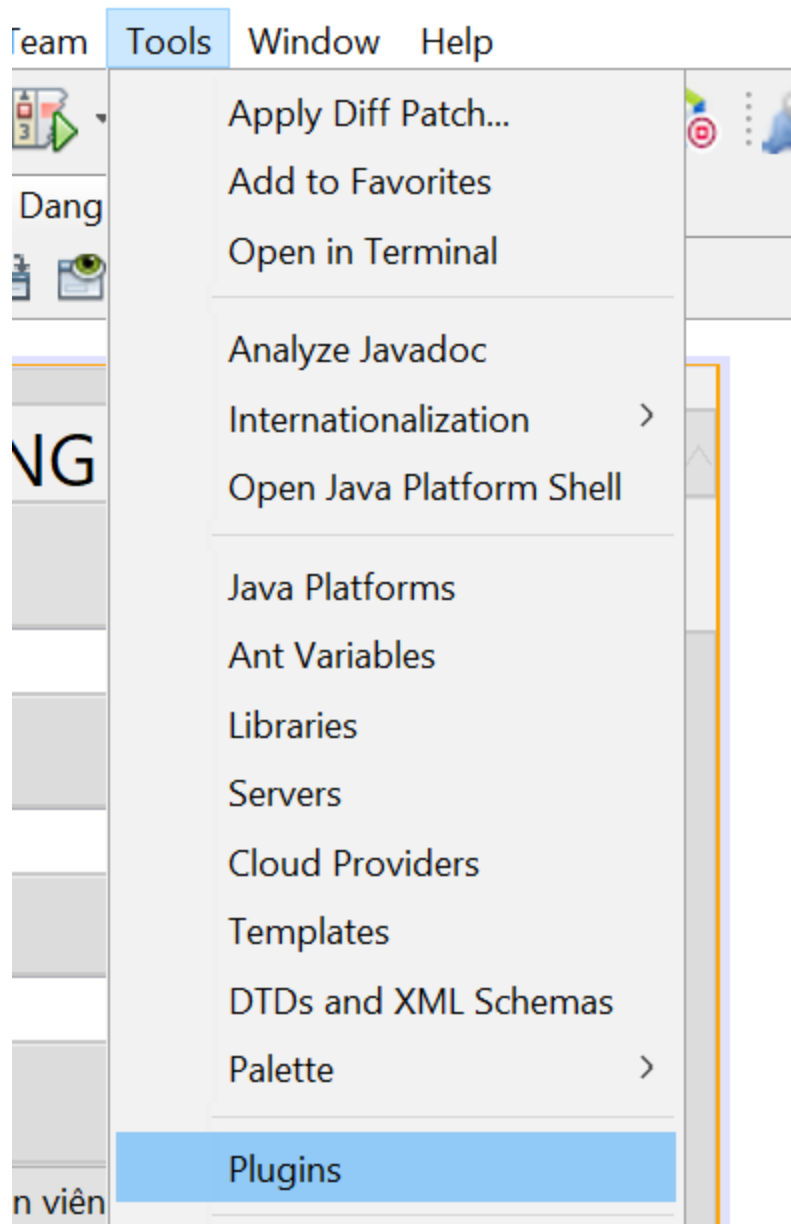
Team Tools Window Help

Dang

NG

n viên

Apply Diff Patch...
Add to Favorites
Open in Terminal

Analyze Javadoc
Internationalization >
Open Java Platform Shell

Java Platforms
Ant Variables
Libraries
Servers
Cloud Providers
Templates
DTDs and XML Schemas
Palette >

Plugins